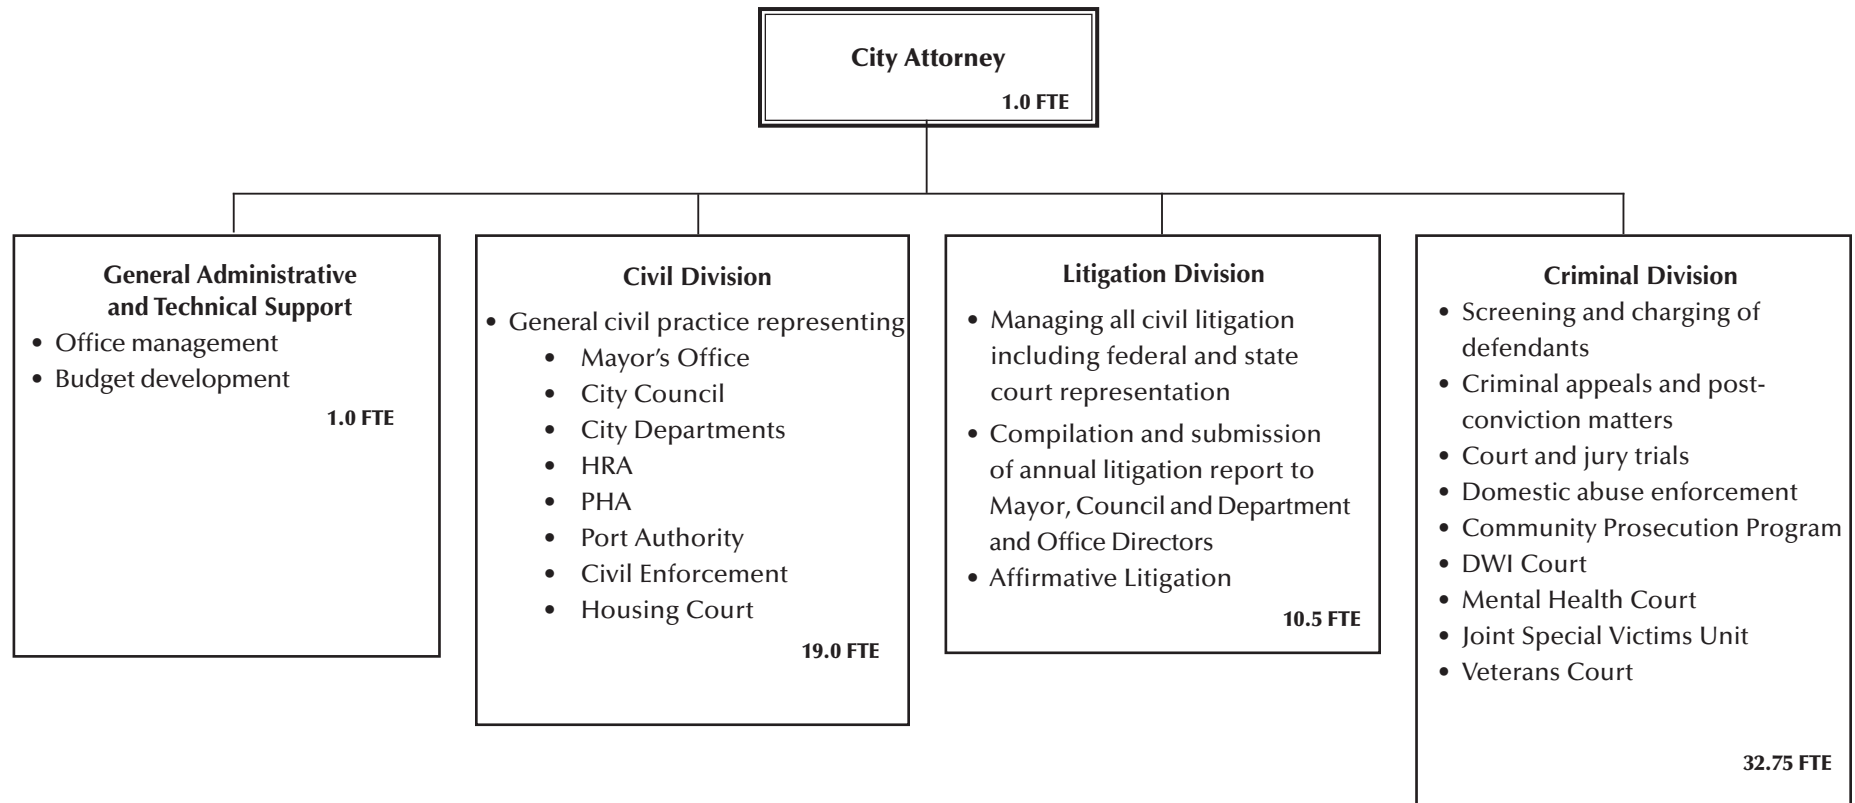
City Attorney
1.0 FTE

General Administrative and Technical Support
• Office management
• Budget development
1.0 FTE

Civil Division
• General civil practice representing
• Mayor's Office
• City Council
• City Departments
• HRA
• PHA
• Port Authority
• Civil Enforcement
• Housing Court
19.0 FTE

Litigation Division
• Managing all civil litigation including federal and state court representation
• Compilation and submission of annual litigation report to Mayor, Council and Department and Office Directors
• Affirmative Litigation
10.5 FTE

Criminal Division
• Screening and charging of defendants
• Criminal appeals and post-conviction matters
• Court and jury trials
• Domestic abuse enforcement
• Community Prosecution Program
• DWI Court
• Mental Health Court
• Joint Special Victims Unit
• Veterans Court
32.75 FTE